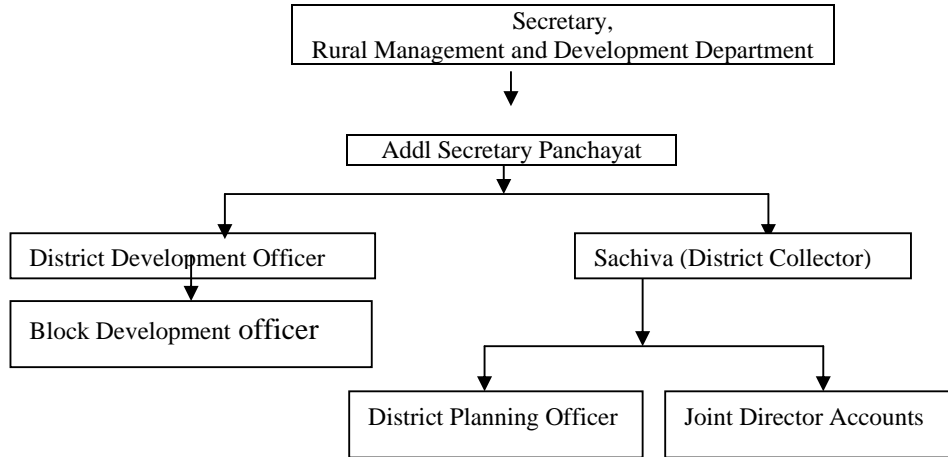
Secretary,
Rural Management and Development Department

Addl Secretary Panchayat

District Development Officer

Block Development officer

Sachiva (District Collector)

District Planning Officer

Joint Director Accounts